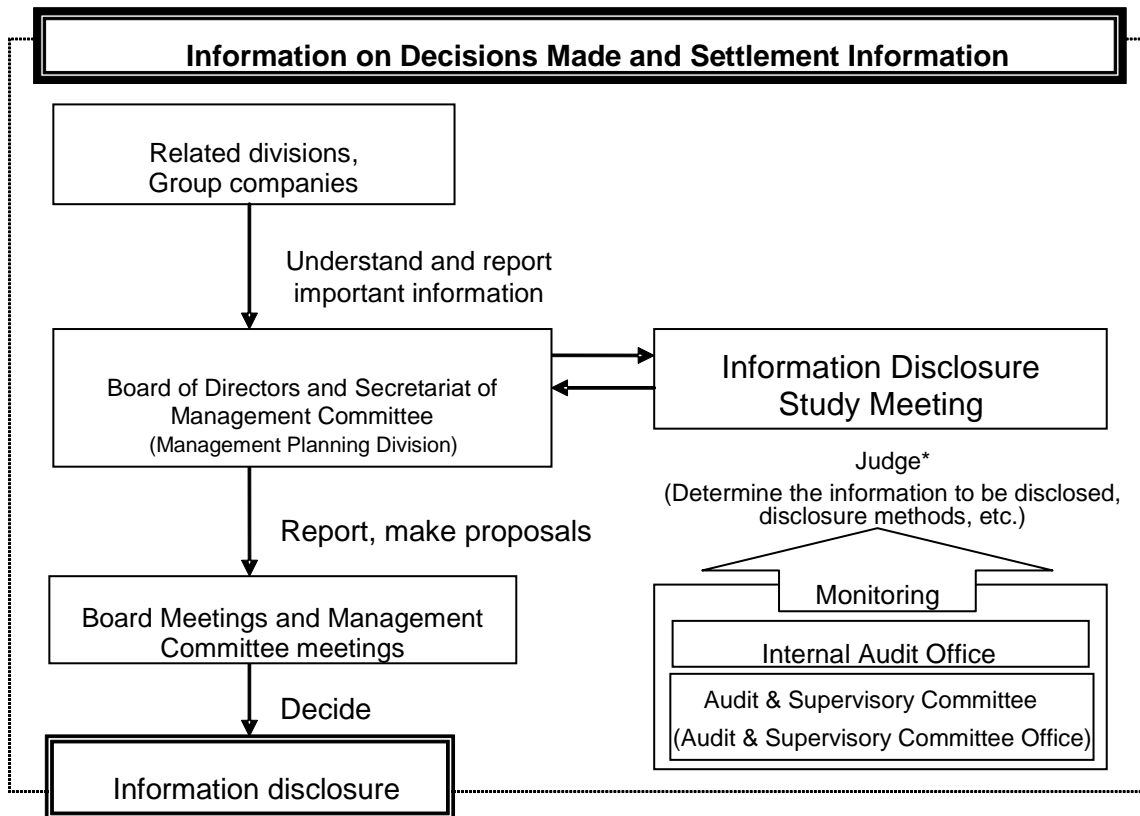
Information on Decisions Made and Settlement Information

Related divisions, Group companies

Understand and report important information

Board of Directors and Secretariat of Management Committee (Management Planning Division)

Information Disclosure Study Meeting

Judge* (Determine the information to be disclosed, disclosure methods, etc.)

Report, make proposals

Board Meetings and Management Committee meetings

Monitoring

Internal Audit Office

Audit & Supervisory Committee (Audit & Supervisory Committee Office)

Decide

Information disclosure